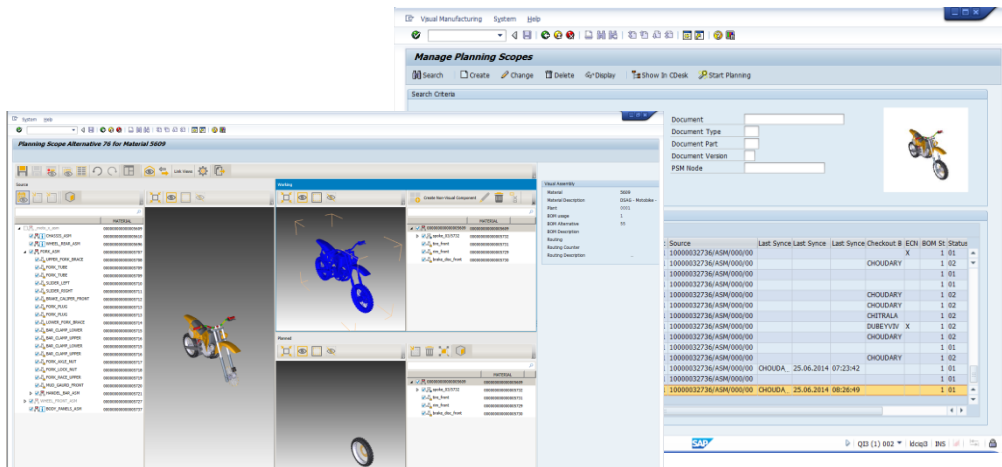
Visual Manufacturing System Help

Manage Planning Scopes

Search Create Change Delete Display Show In CDesk Start Planning

Search Criteria

Document
Document Type
Document Part
Document Version
PSM Node

| Source | Last Synce | Last Synce | Last Synce | Checkout B | ECN | BOM St | Status |
|---|---|---|---|---|---|---|---|
| 10000032736/ASM/000/00 | | | | | X | 1 | 01 |
| 10000032736/ASM/000/00 | | | | CHOUDARY | | 1 | 02 |
| 10000032736/ASM/000/00 | | | | | | 1 | 01 |
| 10000032736/ASM/000/00 | | | | | | 1 | 01 |
| 10000032736/ASM/000/00 | | | | CHOUDARY | | 1 | 02 |
| 10000032736/ASM/000/00 | | | | CHOUDARY | | 1 | 02 |
| 10000032736/ASM/000/00 | | | | CHITRALA | | 1 | 02 |
| 10000032736/ASM/000/00 | | | | DUBEYVIV | X | 1 | 02 |
| 10000032736/ASM/000/00 | | | | CHOUDARY | | 1 | 02 |
| 10000032736/ASM/000/00 | | | | | | 1 | 01 |
| 10000032736/ASM/000/00 | | | | CHOUDARY | | 1 | 02 |
| 10000032736/ASM/000/00 | CHOUDA_ | 25.06.2014 | 07:23:42 | | | 1 | 01 |
| 10000032736/ASM/000/00 | | | | | | 1 | 01 |
| 10000032736/ASM/000/00 | CHOUDA_ | 25.06.2014 | 08:26:49 | | | 1 | 01 |

SAP QI3 (1) 002 ldciqi3 INS

System Help

Planning Scope Alternative 76 for Material 5609

Source
Working
Planned

MATERIAL

Create Non Visual Component

Visual Assembly
Material 5609
Material Description DSAG - Motobike
Plant 0001
BOM usage 1
BOM Alternative 55
BOM Description
Routing
Routing Counter
Routing Description

CHASSIS_ASM
WHEEL_REAR_ASM
FORK_ASM
UPPER_FORK_BRACE
FORK_TUBE
FORK_TUBE
SLIDER_LEFT
SLIDER_RIGHT
BRAKE_CALIPER_FRONT
FORK_PLUG
FORK_PLUG
LOWER_FORK_BRACE
BAR_CLAMP_LOWER
BAR_CLAMP_UPPER
BAR_CLAMP_LOWER
BAR_CLAMP_UPPER
FORK_AXLE_NUT
FORK_LOCK_NUT
FORK_RACE_UPPER
MUD_GAURD_FRONT
HANDEL_BAR_ASM
WHEEL_FRONT_ASM
BODY_PANELS_ASM

spoke_EUST72
tire_front
rim_front
brake_disc_front